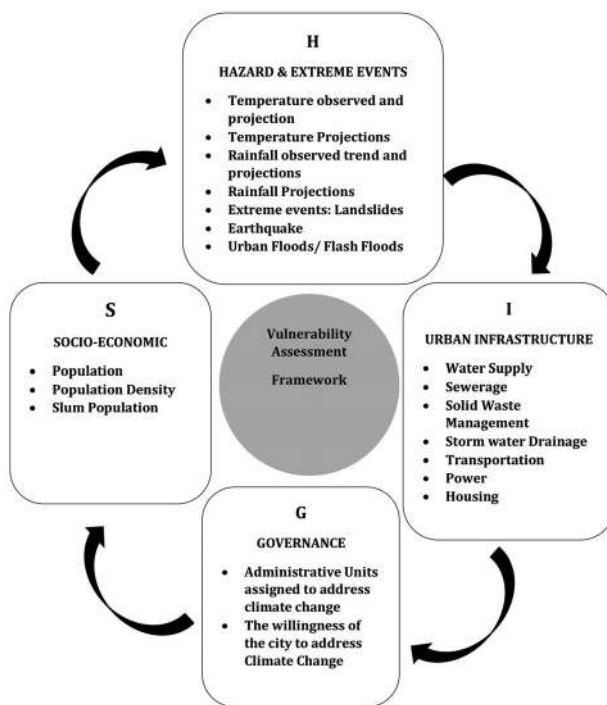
H

HAZARD & EXTREME EVENTS

- Temperature observed and projection
- Temperature Projections
- Rainfall observed trend and projections
- Rainfall Projections
- Extreme events: Landslides
- Earthquake
- Urban Floods/ Flash Floods

S

SOCIO-ECONOMIC

- Population
- Population Density
- Slum Population

Vulnerability Assessment

Framework

I

URBAN INFRASTRUCTURE

- Water Supply
- Sewerage
- Solid Waste Management
- Storm water Drainage
- Transportation
- Power
- Housing

G

GOVERNANCE

- Administrative Units assigned to address climate change
- The willingness of the city to address Climate Change